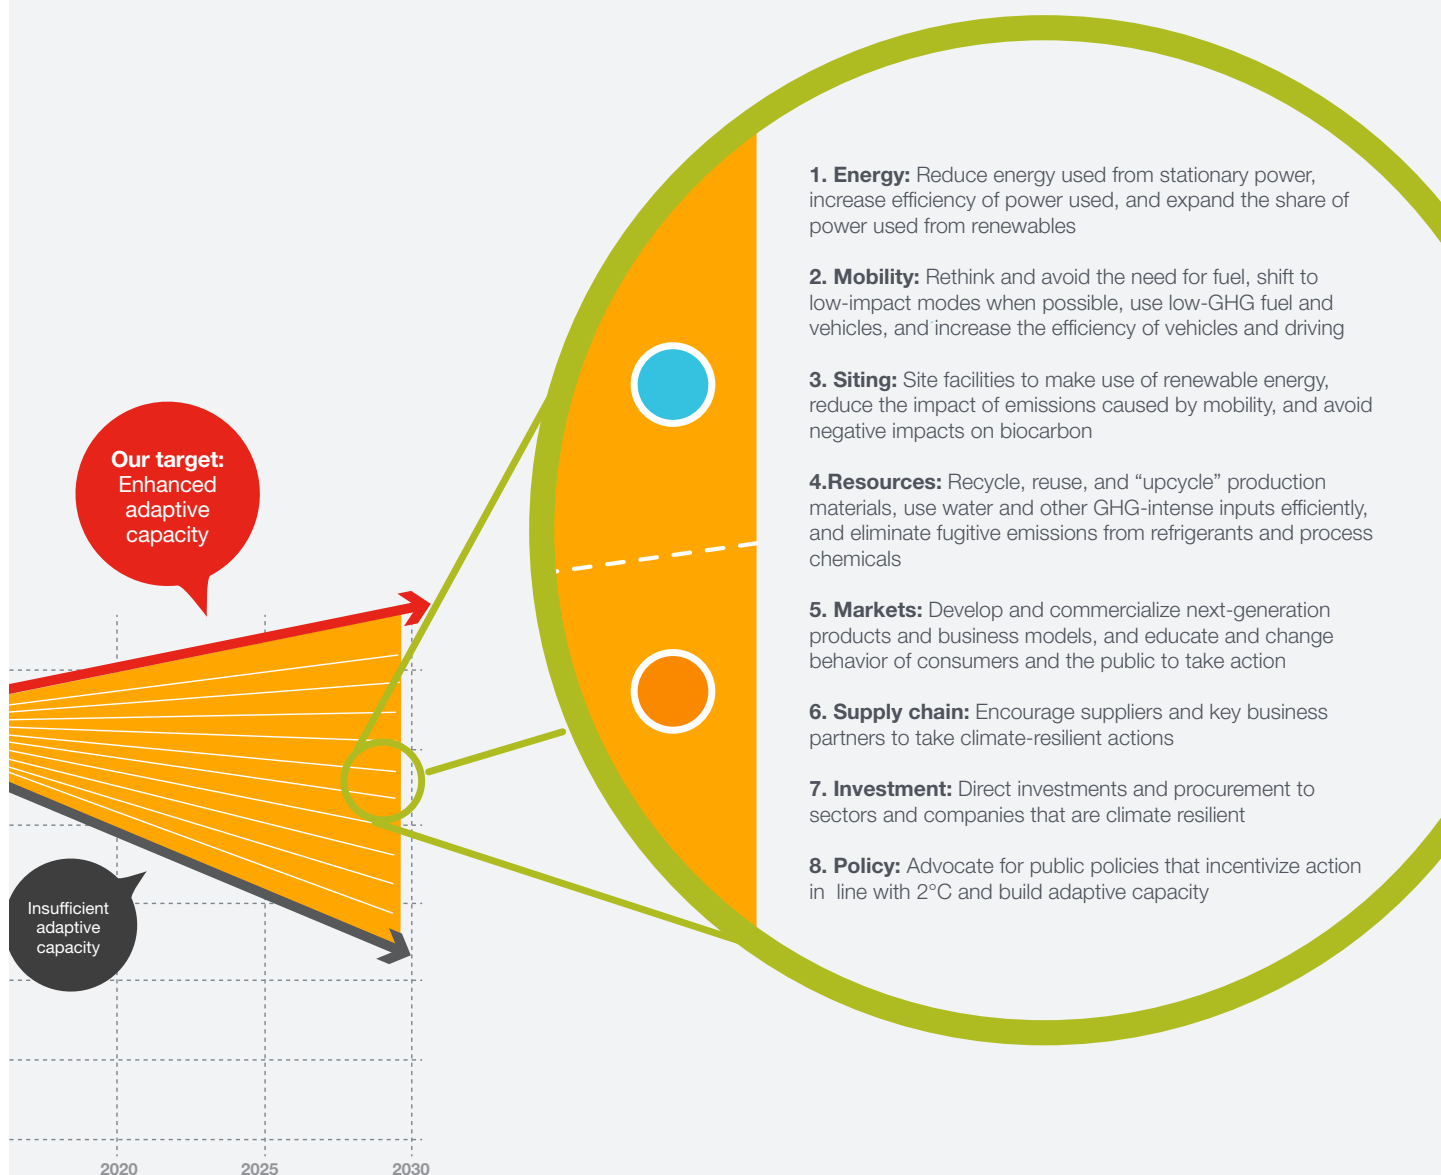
Our target: Enhanced adaptive capacity

Insufficient adaptive capacity

2020
2025
2030

1. Energy: Reduce energy used from stationary power, increase efficiency of power used, and expand the share of power used from renewables

2. Mobility: Rethink and avoid the need for fuel, shift to low-impact modes when possible, use low-GHG fuel and vehicles, and increase the efficiency of vehicles and driving

3. Siting: Site facilities to make use of renewable energy, reduce the impact of emissions caused by mobility, and avoid negative impacts on biocarbon

4.Resources: Recycle, reuse, and “upcycle” production materials, use water and other GHG-intense inputs efficiently, and eliminate fugitive emissions from refrigerants and process chemicals

5. Markets: Develop and commercialize next-generation products and business models, and educate and change behavior of consumers and the public to take action

6. Supply chain: Encourage suppliers and key business partners to take climate-resilient actions

7. Investment: Direct investments and procurement to sectors and companies that are climate resilient

8. Policy: Advocate for public policies that incentivize action in line with 2°C and build adaptive capacity